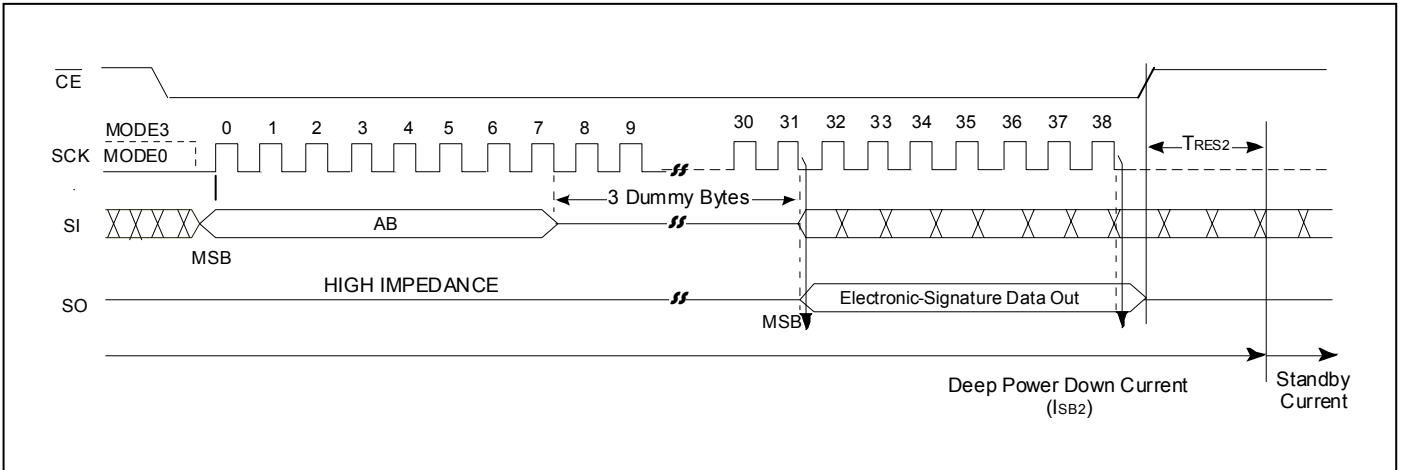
$\overline{CE}$

MODE3 0 1 2 3 4 5 6 7 8 9 30 31 32 33 34 35 36 37 38

SCK MODE0

$T_{RES2}$

3 Dummy Bytes

SI

AB

MSB

HIGH IMPEDANCE

SO

Electronic-Signature Data Out

MSB

Deep Power Down Current ($I_{SB2}$)

Standby Current